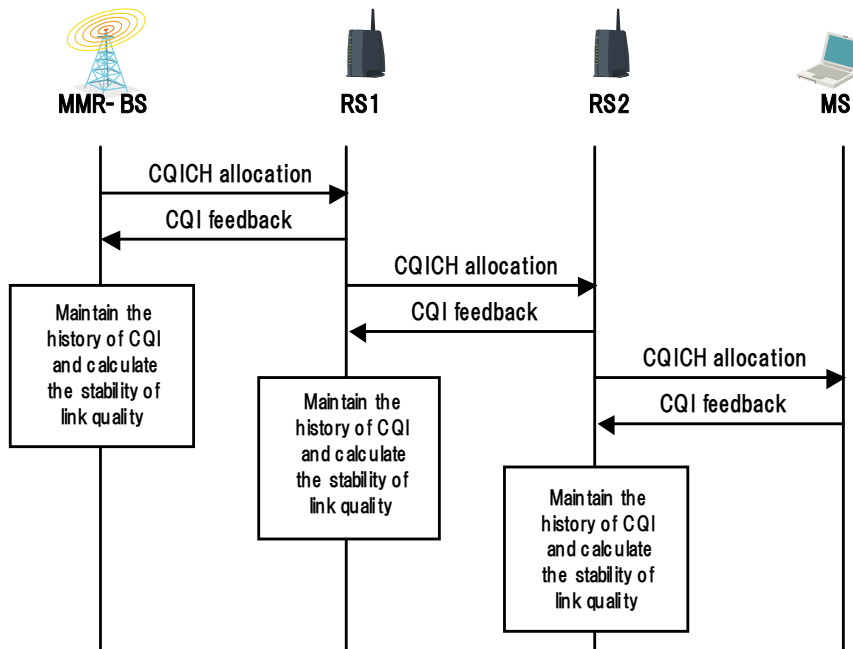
MMR- BS

RS1

RS2

MS

CQICH allocation

CQI feedback

CQICH allocation

CQI feedback

Maintain the history of CQI and calculate the stability of link quality

CQICH allocation

CQI feedback

Maintain the history of CQI and calculate the stability of link quality

Maintain the history of CQI and calculate the stability of link quality